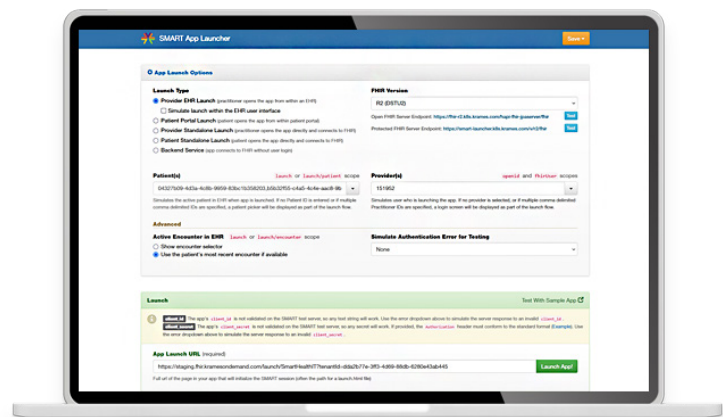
SMART App Launcher

Save

App Launch Options

Launch Type

Provider EHR Launch (practitioner opens the app from within an EHR)

Simulate launch within the EHR user interface

Patient Portal Launch (patient opens the app from within patient portal)

Provider Standalone Launch (practitioner opens the app directly and connects to FHIR)

Patient Standalone Launch (patient opens the app directly and connects to FHIR)

Backend Service (app connects to FHIR without user login)

FHIR Version

R2 (DSTU2)

Open FHIR Server Endpoint: https://fhir-r2.kittx.kramesondemand.com/hapi-fhir-jpaserver/fhir

Protected FHIR Server Endpoint: https://smart-launcher.kittx.kramesondemand.com/v/r2/fhir

Patient(s) launch or launch/patient scope

04327b09-4d3a-4c8b-9959-83bc1b358203,b5b32f55-c4a0-4c4e-aac8-9b

Simulates the active patient in EHR when app is launched. If no Patient ID is entered or if multiple comma delimited IDs are specified, a patient picker will be displayed as part of the launch flow.

Provider(s) openid and fhirUser scopes

151952

Simulates user who is launching the app. If no provider is selected, or if multiple comma delimited Practitioner IDs are specified, a login screen will be displayed as part of the launch flow.

Advanced

Active Encounter in EHR launch or launch/encounter scope

Show encounter selector

Use the patient's most recent encounter if available

Simulate Authentication Error for Testing

None

Launch

Test With Sample App

client_id The app's client_id is not validated on the SMART test server, so any test string will work. Use the error dropdown above to simulate the server response to an invalid client_id.

client_secret The app's client_secret is not validated on the SMART test server, so any secret will work. If provided, the authorization header must conform to the standard format (Example). Use the error dropdown above to simulate the server response to an invalid client_secret.

App Launch URL (required)

https://staging.fhir.kramesondemand.com/launch/SmartHealthIT?tenantId=dda7b77e-3ff3-4d89-88db-6280e43ab445

Launch App!

Full url of the page in your app that will initialize the SMART session (often the path for a launch.html file)